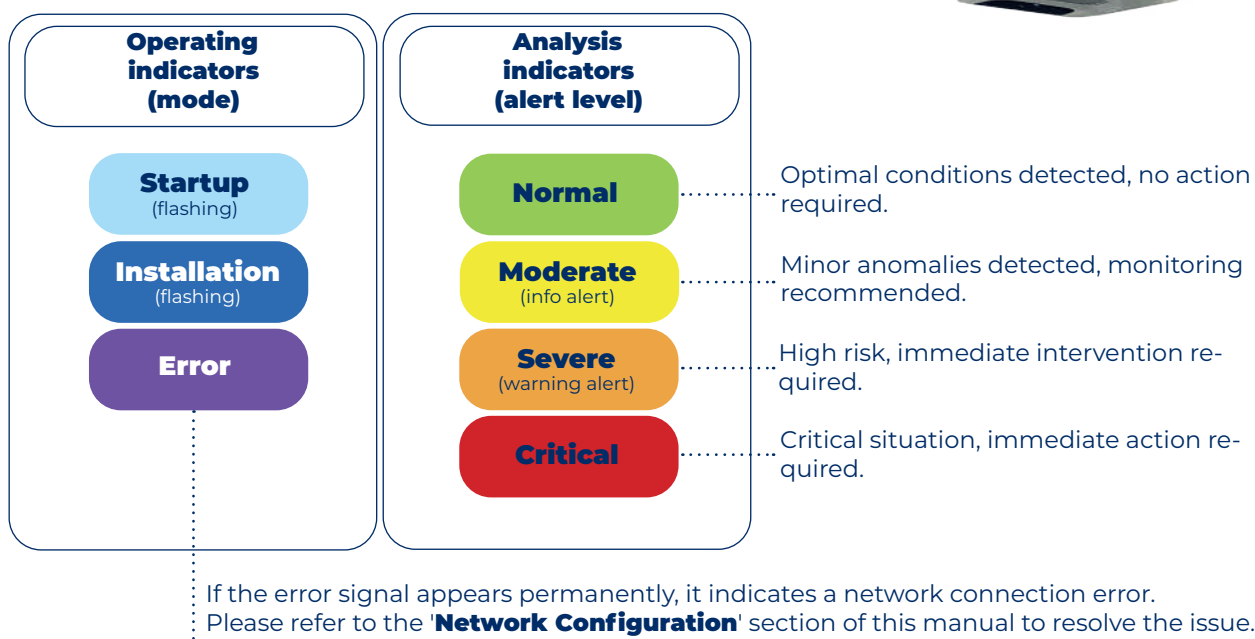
Operating indicators (mode)

Startup
(flashing)

Installation
(flashing)

Error

Analysis indicators (alert level)

Normal

Moderate
(info alert)

Severe
(warning alert)

Critical

Optimal conditions detected, no action required.

Minor anomalies detected, monitoring recommended.

High risk, immediate intervention required.

Critical situation, immediate action required.

If the error signal appears permanently, it indicates a network connection error.
Please refer to the 'Network Configuration' section of this manual to resolve the issue.